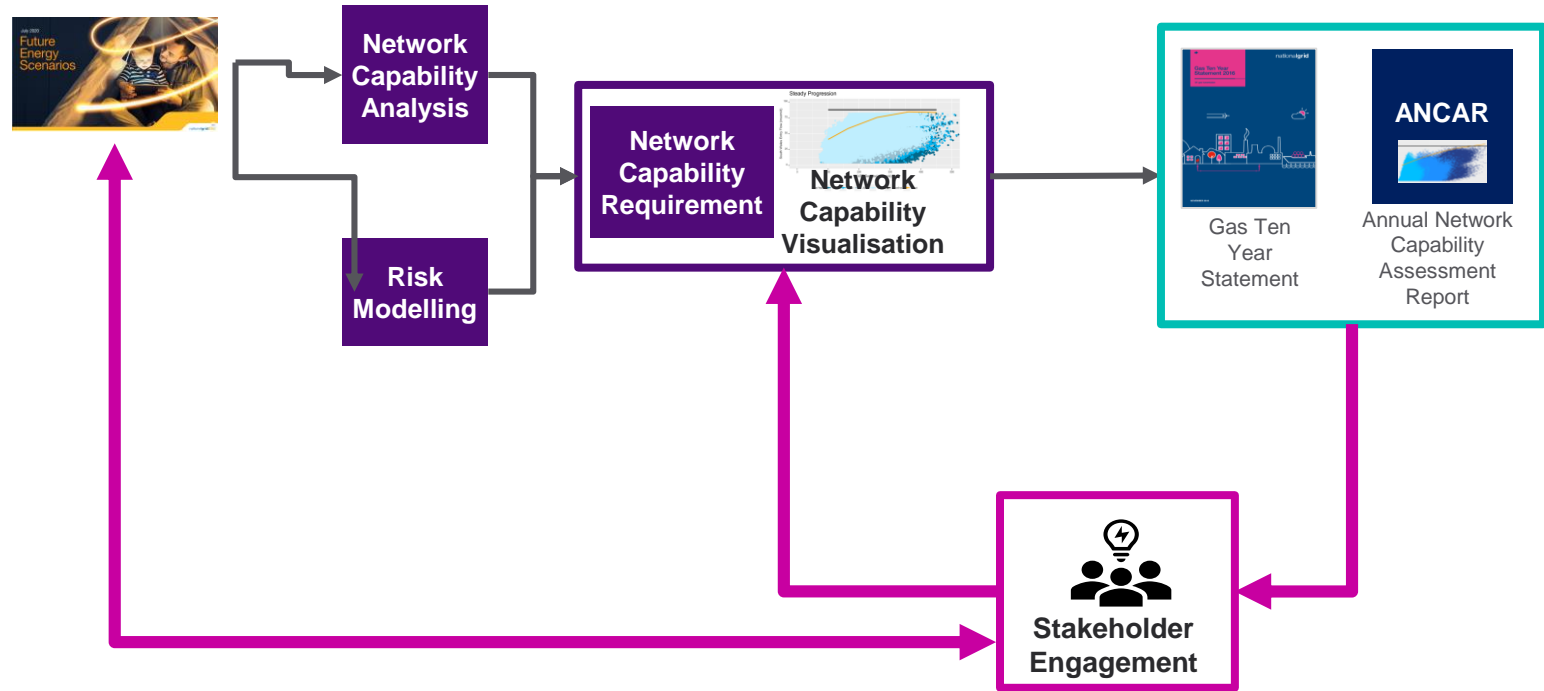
July 2020
Future Energy Scenarios

nationalgrid

Network Capability Analysis

Risk Modelling

Network Capability Requirement

Steady Progression

Network Capability Visualisation

Gas Ten Year Statement 2019

nationalgrid

Gas Ten Year Statement

ANCAR

Annual Network Capability Assessment Report

Stakeholder Engagement